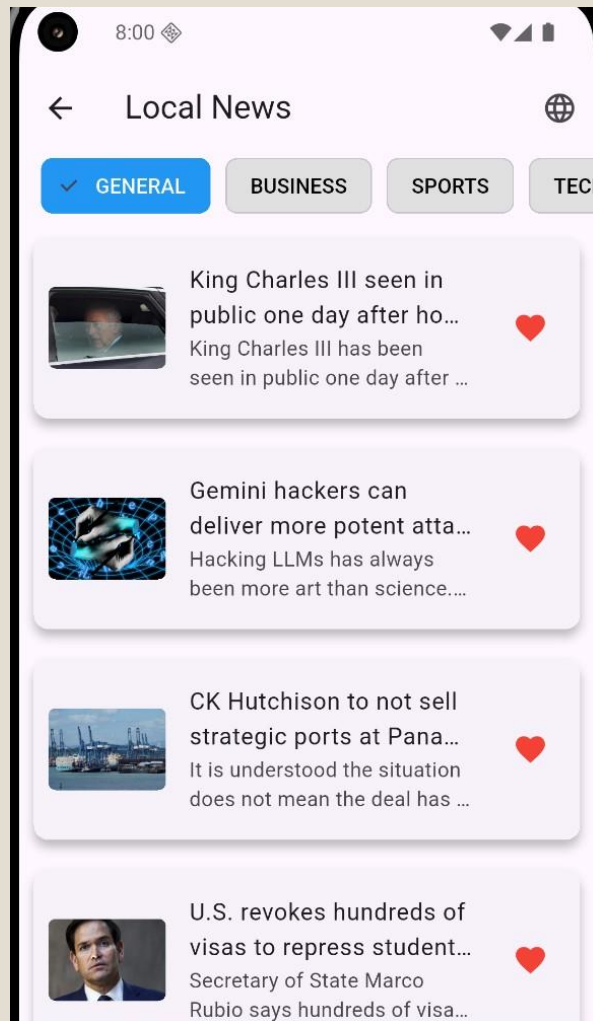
8:00

Local News

GENERAL
BUSINESS
SPORTS
TEC

King Charles III seen in public one day after ho…
King Charles III has been seen in public one day after …

Gemini hackers can deliver more potent atta…
Hacking LLMs has always been more art than science.…

CK Hutchison to not sell strategic ports at Pana…
It is understood the situation does not mean the deal has …

U.S. revokes hundreds of visas to repress student…
Secretary of State Marco Rubio says hundreds of visa…